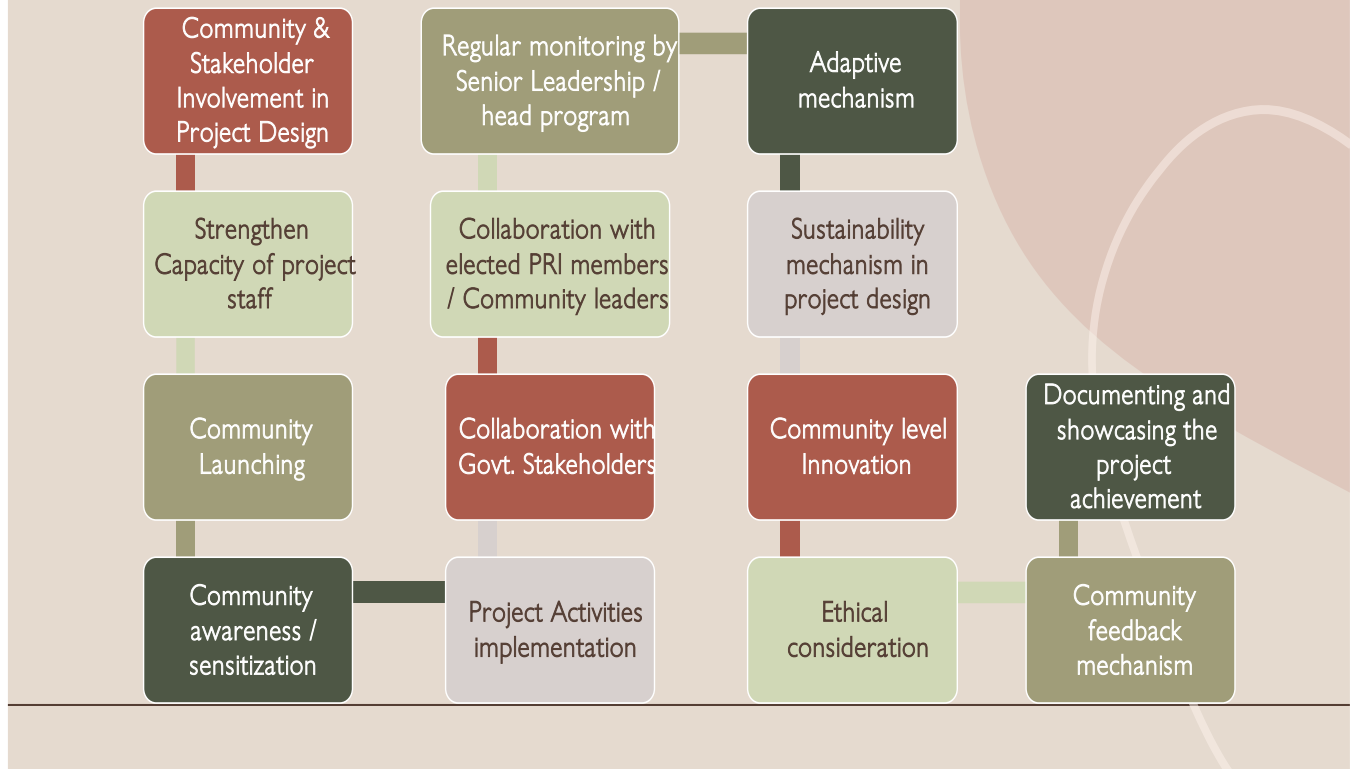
Community & Stakeholder Involvement in Project Design

Strengthen Capacity of project staff

Community Launching

Community awareness / sensitization

Project Activities implementation

Collaboration with Govt. Stakeholders

Collaboration with elected PRI members / Community leaders

Regular monitoring by Senior Leadership / head program

Adaptive mechanism

Sustainability mechanism in project design

Community level Innovation

Ethical consideration

Community feedback mechanism

Documenting and showcasing the project achievement